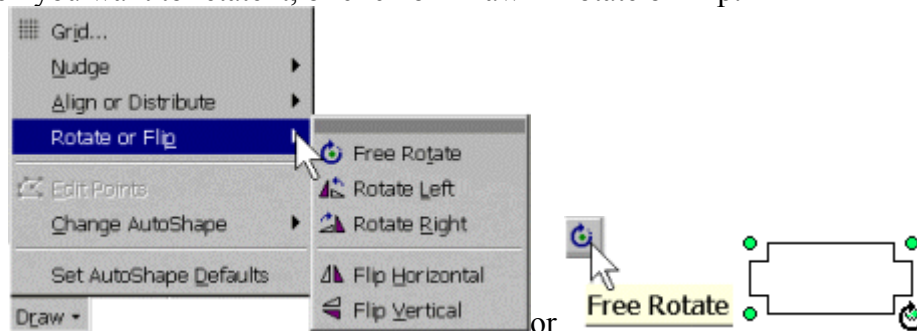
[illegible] you want to rotate it, click on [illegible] Draw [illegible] Rotate or Flip.

Grid...
Nudge
Align or Distribute
Rotate or Flip
Edit Points
Change AutoShape
Set AutoShape Defaults
Draw

Free Rotate
Rotate Left
Rotate Right
Flip Horizontal
Flip Vertical

or

Free Rotate